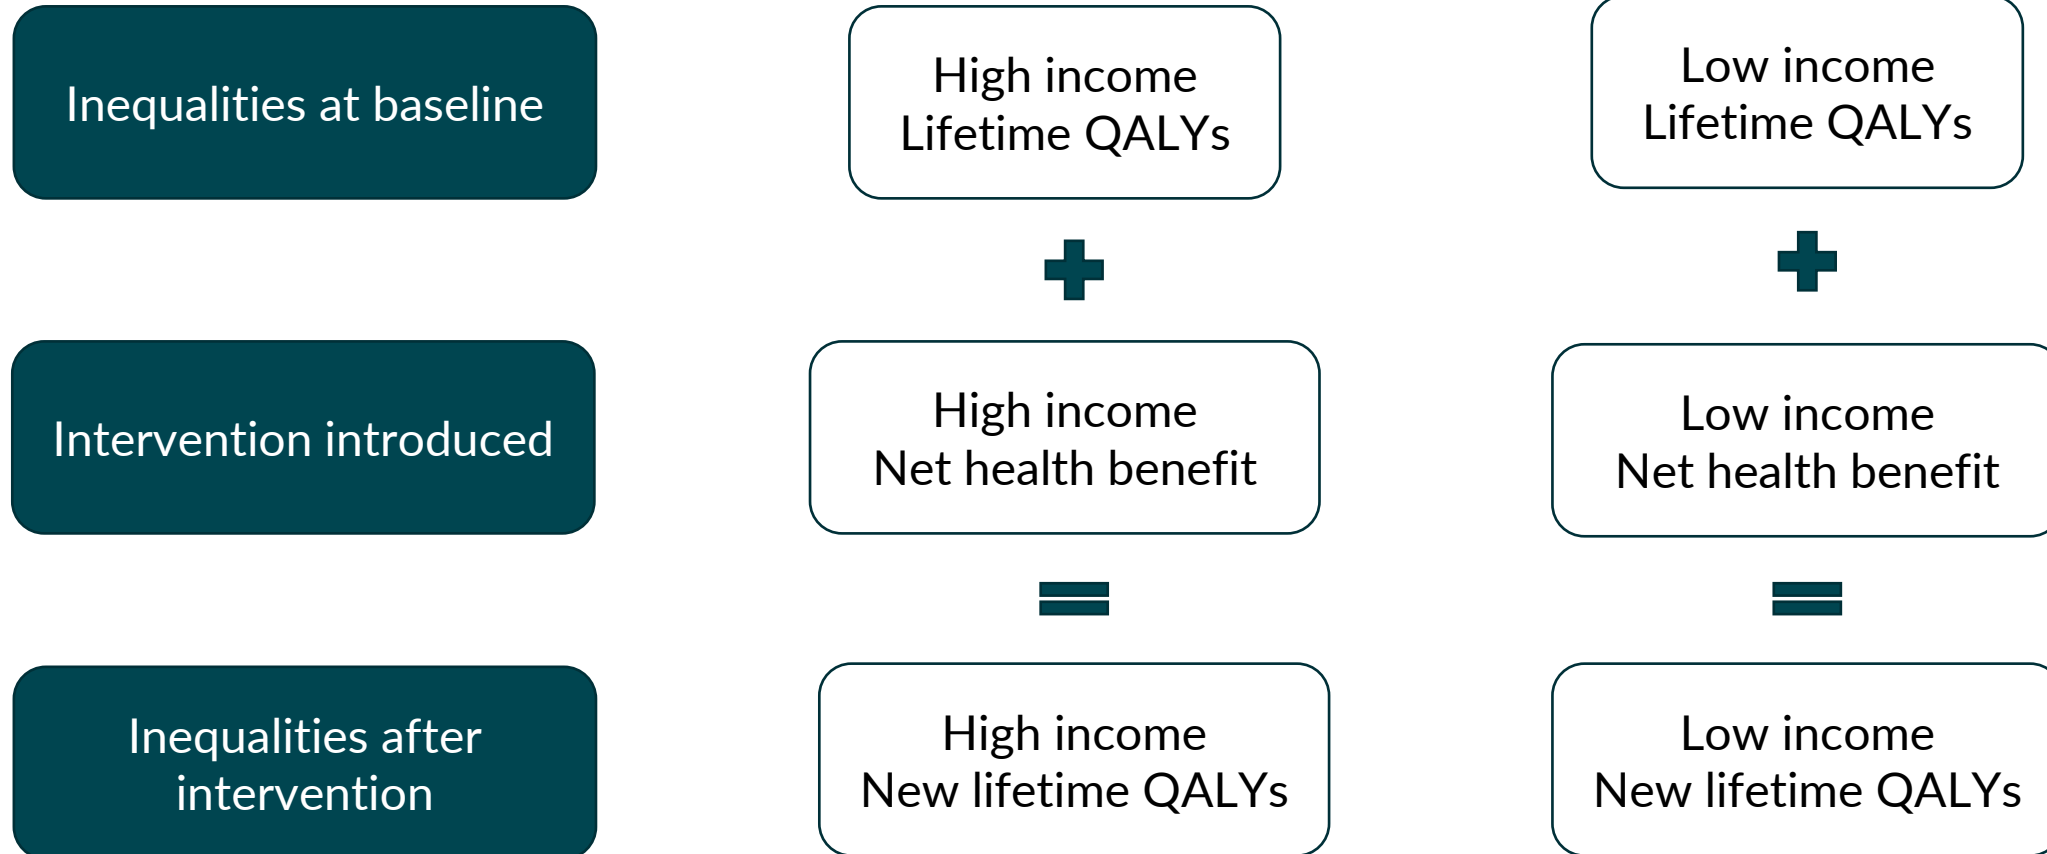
Inequalities at baseline

High income
Lifetime QALYs

Low income
Lifetime QALYs

Intervention introduced

High income
Net health benefit

Low income
Net health benefit

Inequalities after intervention

High income
New lifetime QALYs

Low income
New lifetime QALYs